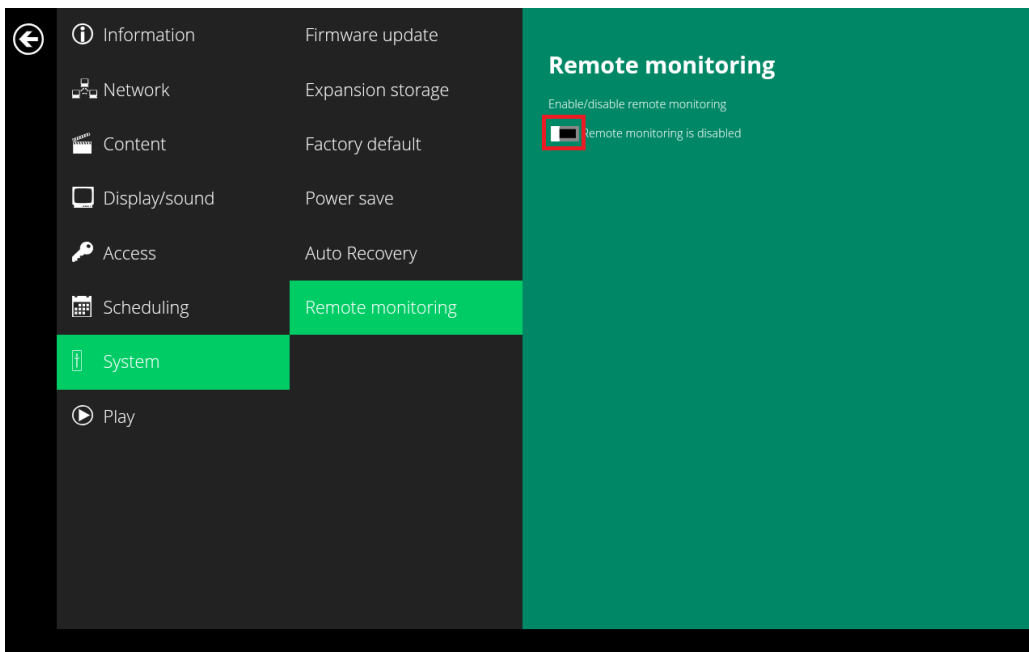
Information
Network
Content
Display/sound
Access
Scheduling
System
Play

Firmware update
Expansion storage
Factory default
Power save
Auto Recovery
Remote monitoring

Remote monitoring
Enable/disable remote monitoring
Remote monitoring is disabled